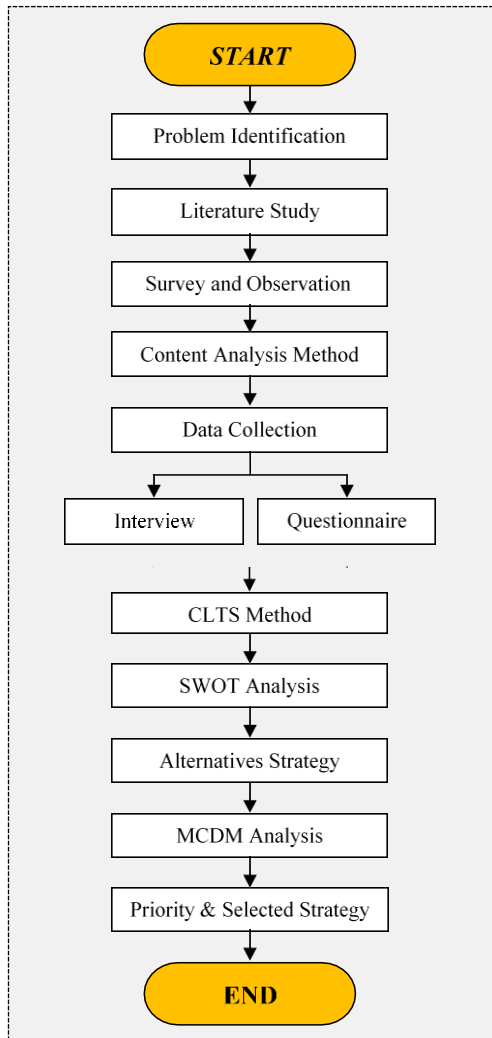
START

Problem Identification

Literature Study

Survey and Observation

Content Analysis Method

Data Collection

Interview

Questionnaire

CLTS Method

SWOT Analysis

Alternatives Strategy

MCDM Analysis

Priority & Selected Strategy

END